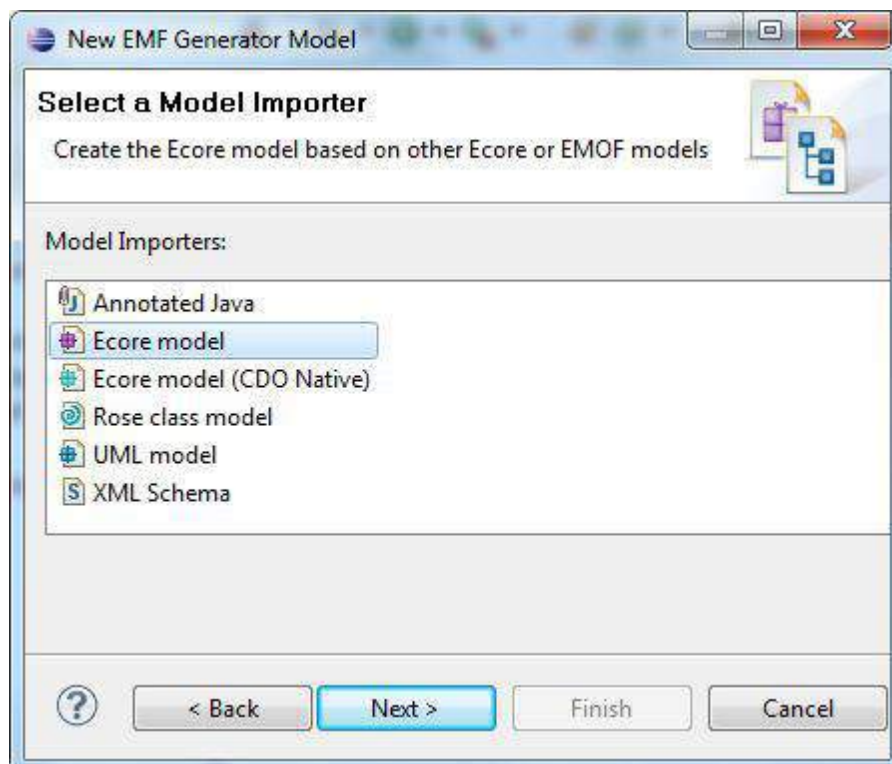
New EMF Generator Model

Select a Model Importer

Create the Ecore model based on other Ecore or EMOF models

Model Importers:

Annotated Java
Ecore model
Ecore model (CDO Native)
Rose class model
UML model
XML Schema

< Back
Next >
Finish
Cancel